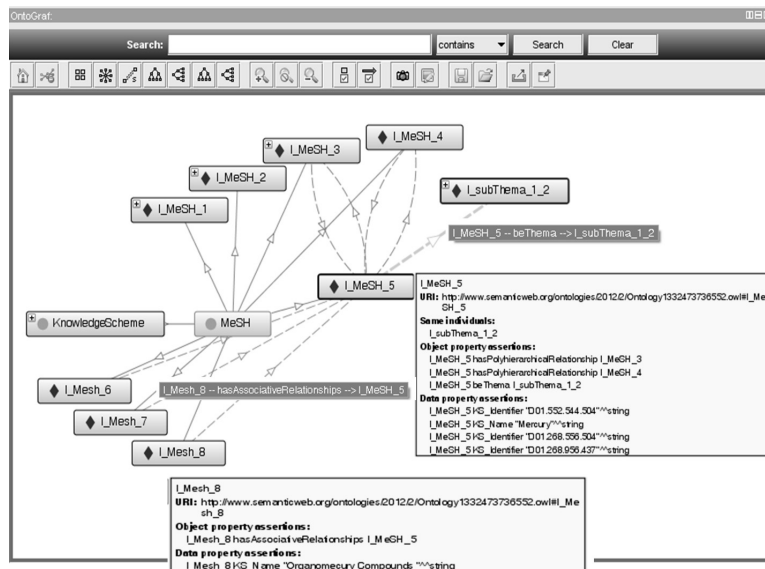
OntoGraf:

Search: contains Search Clear

I_MeSH_4
I_MeSH_3
I_MeSH_2
I_subThema_1_2
I_MeSH_1
I_MeSH_5 -- beThema --> I_subThema_1_2
I_MeSH_5
KnowledgeScheme
MeSH
I_Mesh_6
I_Mesh_8 -- hasAssociativeRelationships --> I_MeSH_5
I_Mesh_7
I_Mesh_8

I_MeSH_5
URI: http://www.semanticweb.org/ontologies/2012/2/Ontology1332473736552.owl#I_MeSH_5
Same individuals:
I_subThema_1_2
Object property assertions:
I_MeSH_5 hasPolyhierarchicalRelationship I_MeSH_3
I_MeSH_5 hasPolyhierarchicalRelationship I_MeSH_4
I_MeSH_5 beThema I_subThema_1_2
Data property assertions:
I_MeSH_5 KS_Identifier "D01.552.544.504"^^string
I_MeSH_5 KS_Name "Mercury"^^string
I_MeSH_5 KS_Identifier "D01.268.556.504"^^string
I_MeSH_5 KS_Identifier "D01.268.956.437"^^string

I_Mesh_8
URI: http://www.semanticweb.org/ontologies/2012/2/Ontology1332473736552.owl#I_Mesh_8
Object property assertions:
I_Mesh_8 hasAssociativeRelationships I_MeSH_5
Data property assertions:
I_Mesh_8 KS_Name "Organomercury Compounds "^^string